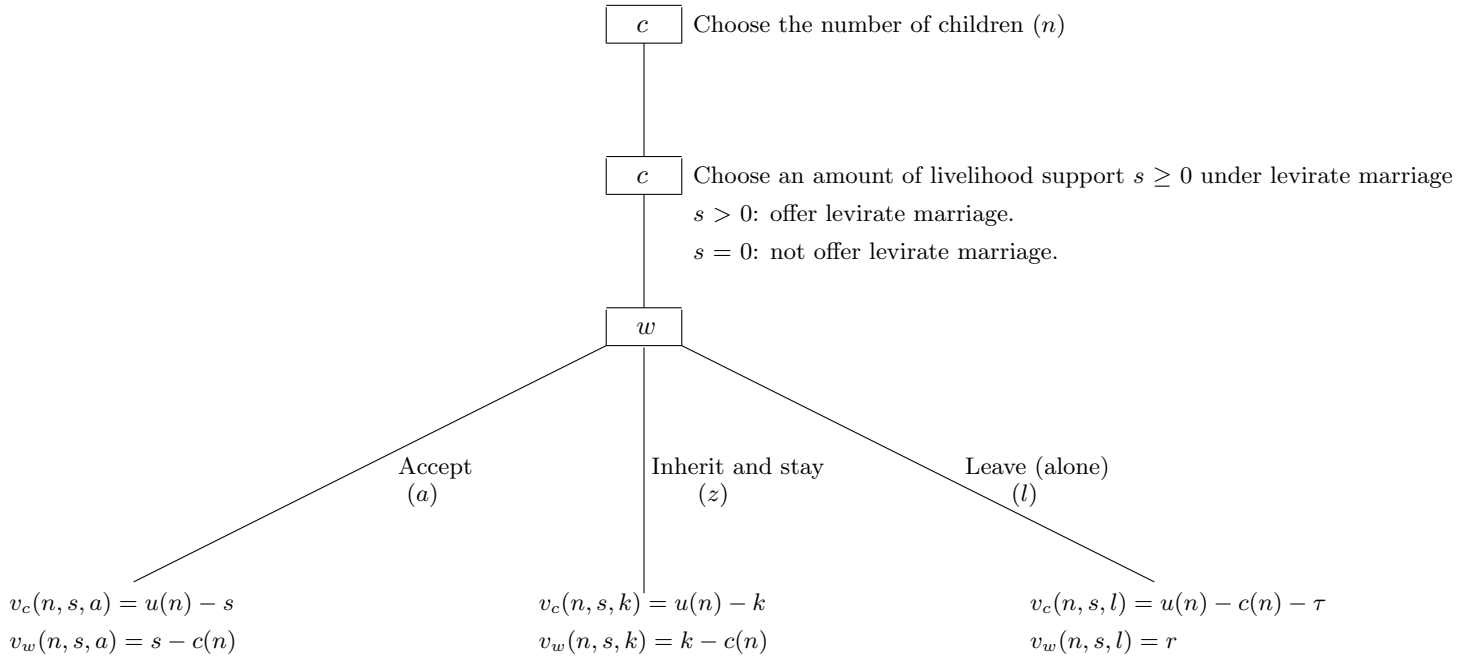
$c$ Choose the number of children $(n)$

$c$ Choose an amount of livelihood support $s \geq 0$ under levirate marriage

$s > 0$: offer levirate marriage.

$s = 0$: not offer levirate marriage.

$w$

Accept $(a)$

Inherit and stay $(z)$

Leave (alone) $(l)$

$v_c(n, s, a) = u(n) - s$
$v_w(n, s, a) = s - c(n)$

$v_c(n, s, k) = u(n) - k$
$v_w(n, s, k) = k - c(n)$

$v_c(n, s, l) = u(n) - c(n) - \tau$
$v_w(n, s, l) = r$